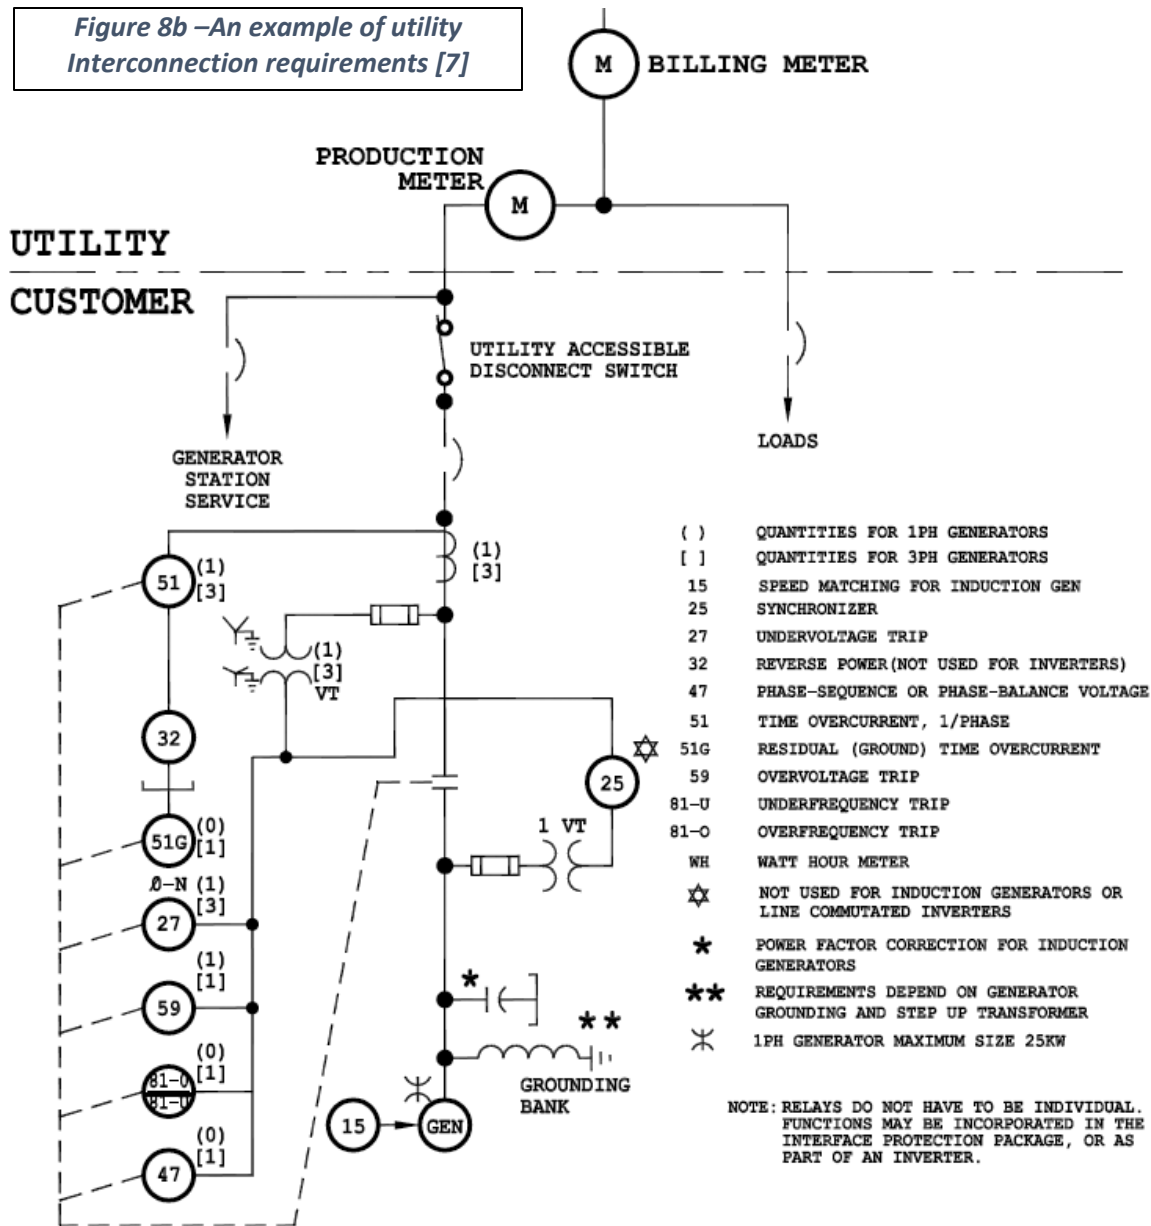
Figure 8b –An example of utility Interconnection requirements [7]

M BILLING METER

PRODUCTION METER M

UTILITY

CUSTOMER

UTILITY ACCESSIBLE DISCONNECT SWITCH

GENERATOR STATION SERVICE

LOADS

51 (1) [3]

(1) [3]

(1) [3] VT

32

51G (0) [1]

Ø-N (1) [3]
27

(1) [1]
59

(0) [1]
81-O 81-U

(0) [1]
47

25

1 VT

*

**

GROUNDING BANK

15

GEN

( ) QUANTITIES FOR 1PH GENERATORS
[ ] QUANTITIES FOR 3PH GENERATORS
15 SPEED MATCHING FOR INDUCTION GEN
25 SYNCHRONIZER
27 UNDERVOLTAGE TRIP
32 REVERSE POWER(NOT USED FOR INVERTERS)
47 PHASE-SEQUENCE OR PHASE-BALANCE VOLTAGE
51 TIME OVERCURRENT, 1/PHASE
✡ 51G RESIDUAL (GROUND) TIME OVERCURRENT
59 OVERVOLTAGE TRIP
81-U UNDERFREQUENCY TRIP
81-O OVERFREQUENCY TRIP
WH WATT HOUR METER
✡ NOT USED FOR INDUCTION GENERATORS OR LINE COMMUTATED INVERTERS
* POWER FACTOR CORRECTION FOR INDUCTION GENERATORS
** REQUIREMENTS DEPEND ON GENERATOR GROUNDING AND STEP UP TRANSFORMER
1PH GENERATOR MAXIMUM SIZE 25KW

NOTE: RELAYS DO NOT HAVE TO BE INDIVIDUAL. FUNCTIONS MAY BE INCORPORATED IN THE INTERFACE PROTECTION PACKAGE, OR AS PART OF AN INVERTER.